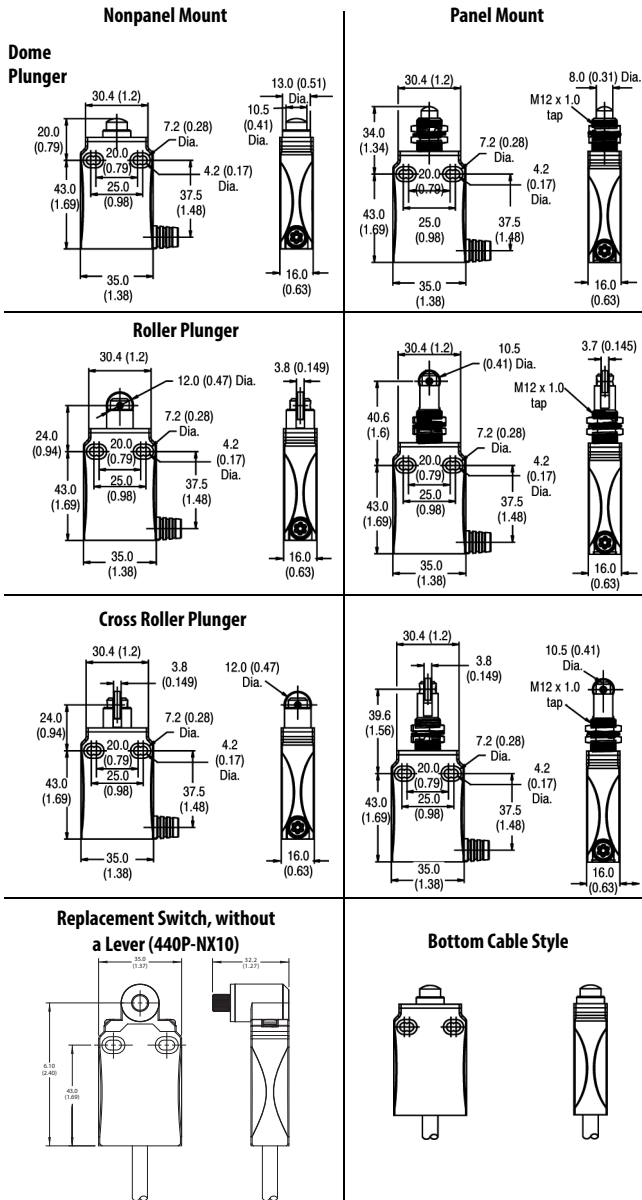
Nonpanel Mount

Panel Mount

Dome Plunger

30.4 (1.2)
20.0 (0.79)
7.2 (0.28) Dia.
20.0 (0.79)
4.2 (0.17) Dia.
25.0 (0.98)
43.0 (1.69)
37.5 (1.48)
35.0 (1.38)
13.0 (0.51) Dia.
10.5 (0.41) Dia.
16.0 (0.63)

30.4 (1.2)
8.0 (0.31) Dia.
M12 x 1.0 tap
34.0 (1.34)
7.2 (0.28) Dia.
20.0 (0.79)
4.2 (0.17) Dia.
43.0 (1.69)
25.0 (0.98)
37.5 (1.48)
35.0 (1.38)
16.0 (0.63)

Roller Plunger

30.4 (1.2)
12.0 (0.47) Dia.
7.2 (0.28) Dia.
24.0 (0.94)
20.0 (0.79)
4.2 (0.17) Dia.
25.0 (0.98)
43.0 (1.69)
37.5 (1.48)
35.0 (1.38)
3.8 (0.149)
16.0 (0.63)

30.4 (1.2)
10.5 (0.41) Dia.
3.7 (0.145)
M12 x 1.0 tap
40.6 (1.6)
7.2 (0.28) Dia.
20.0 (0.79)
4.2 (0.17) Dia.
25.0 (0.98)
43.0 (1.69)
37.5 (1.48)
35.0 (1.38)
16.0 (0.63)

Cross Roller Plunger

30.4 (1.2)
3.8 (0.149)
12.0 (0.47) Dia.
24.0 (0.94)
7.2 (0.28) Dia.
20.0 (0.79)
4.2 (0.17) Dia.
25.0 (0.98)
43.0 (1.69)
37.5 (1.48)
35.0 (1.38)
16.0 (0.63)

30.4 (1.2)
3.8 (0.149)
10.5 (0.41) Dia.
M12 x 1.0 tap
39.6 (1.56)
7.2 (0.28) Dia.
20.0 (0.79)
4.2 (0.17) Dia.
25.0 (0.98)
43.0 (1.69)
37.5 (1.48)
35.0 (1.38)
16.0 (0.63)

Replacement Switch, without a Lever (440P-NX10)

35.0 (1.37)
32.2 (1.27)
6.10 (2.40)
43.0 (1.69)

Bottom Cable Style